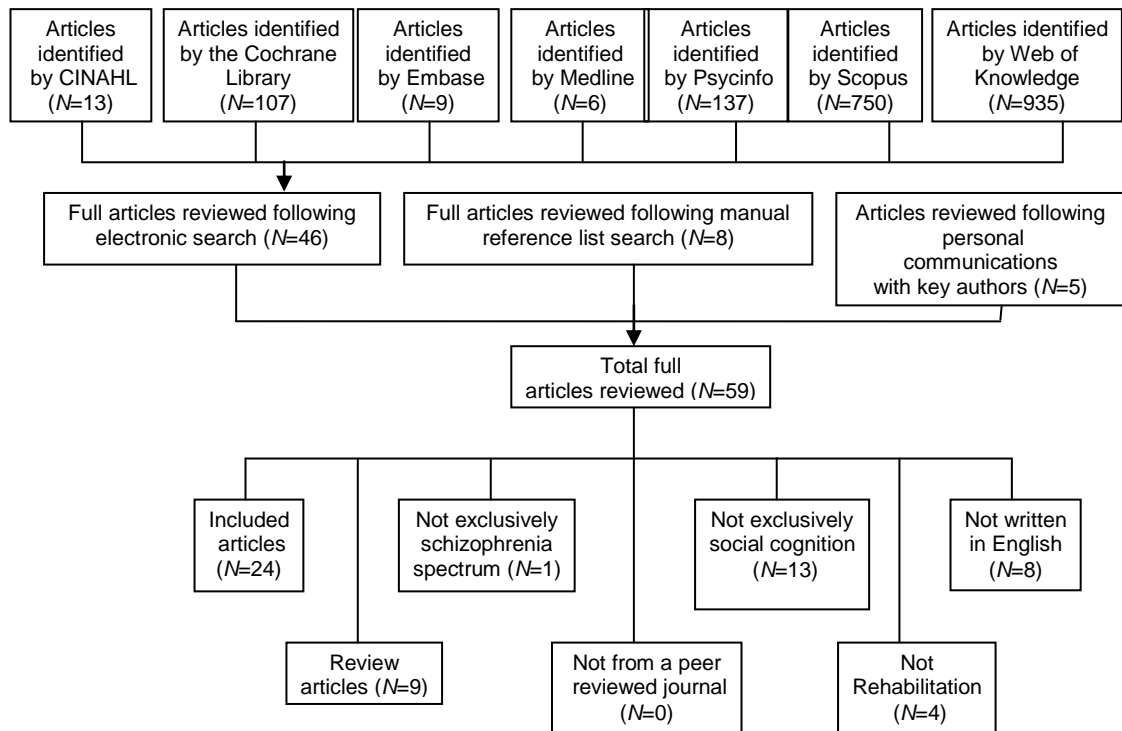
Articles identified by CINAHL ($N$=13)

Articles identified by the Cochrane Library ($N$=107)

Articles identified by Embase ($N$=9)

Articles identified by Medline ($N$=6)

Articles identified by Psycinfo ($N$=137)

Articles identified by Scopus ($N$=750)

Articles identified by Web of Knowledge ($N$=935)

Full articles reviewed following electronic search ($N$=46)

Full articles reviewed following manual reference list search ($N$=8)

Articles reviewed following personal communications with key authors ($N$=5)

Total full articles reviewed ($N$=59)

Included articles ($N$=24)

Not exclusively schizophrenia spectrum ($N$=1)

Not exclusively social cognition ($N$=13)

Not written in English ($N$=8)

Review articles ($N$=9)

Not from a peer reviewed journal ($N$=0)

Not Rehabilitation ($N$=4)